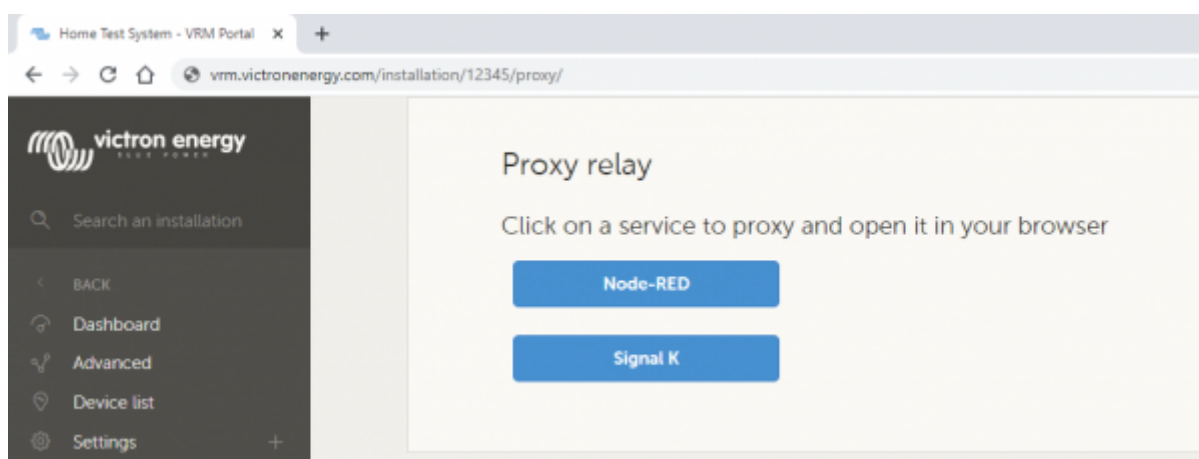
Home Test System - VRM Portal ×
+
vrm.victronenergy.com/installation/12345/proxy/

victron energy
BLUE POWER

Search an installation

BACK
Dashboard
Advanced
Device list
Settings +

Proxy relay

Click on a service to proxy and open it in your browser

Node-RED

Signal K